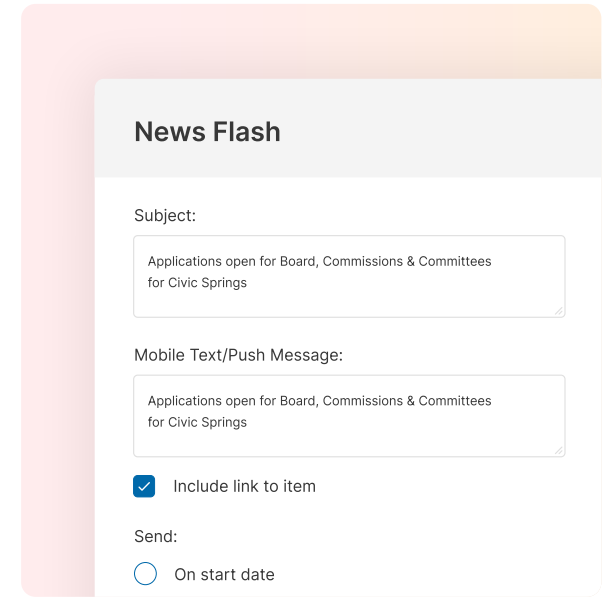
News Flash

Subject:

Applications open for Board, Commissions & Committees for Civic Springs

Mobile Text/Push Message:

Applications open for Board, Commissions & Committees for Civic Springs

Include link to item

Send:

On start date